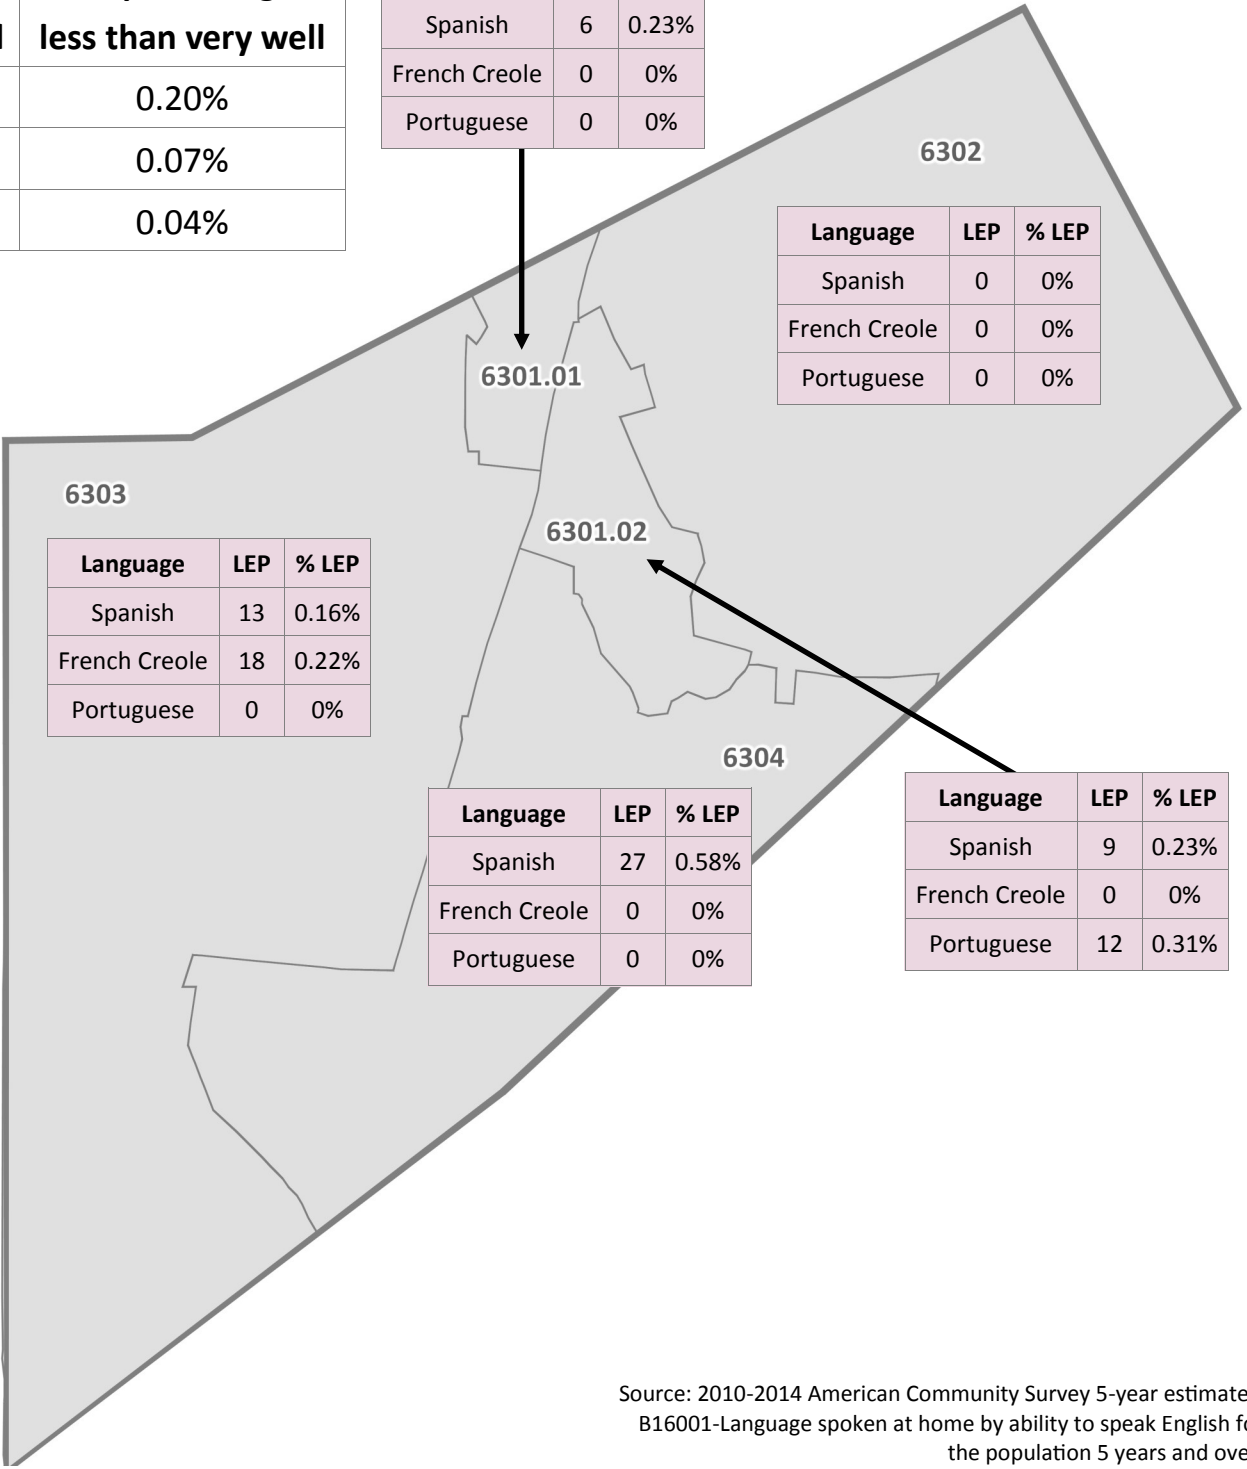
| l | less than very well |
|---|---|
| | 0.20% |
| | 0.07% |
| | 0.04% |

| Spanish | 6 | 0.23% |
|---|---|---|
| French Creole | 0 | 0% |
| Portuguese | 0 | 0% |

6302

| Language | LEP | % LEP |
|---|---|---|
| Spanish | 0 | 0% |
| French Creole | 0 | 0% |
| Portuguese | 0 | 0% |

6301.01

6303

| Language | LEP | % LEP |
|---|---|---|
| Spanish | 13 | 0.16% |
| French Creole | 18 | 0.22% |
| Portuguese | 0 | 0% |

6301.02

6304

| Language | LEP | % LEP |
|---|---|---|
| Spanish | 27 | 0.58% |
| French Creole | 0 | 0% |
| Portuguese | 0 | 0% |

| Language | LEP | % LEP |
|---|---|---|
| Spanish | 9 | 0.23% |
| French Creole | 0 | 0% |
| Portuguese | 12 | 0.31% |

Source: 2010-2014 American Community Survey 5-year estimate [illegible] B16001-Language spoken at home by ability to speak English f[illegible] the population 5 years and ove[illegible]